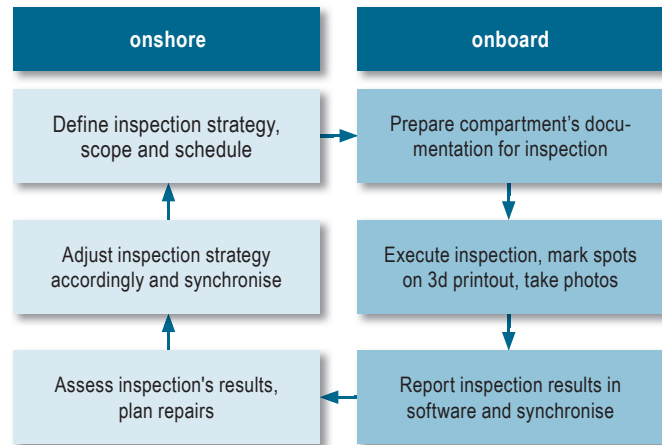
onshore

Define inspection strategy, scope and schedule

Adjust inspection strategy accordingly and synchronise

Assess inspection's results, plan repairs

onboard

Prepare compartment’s documentation for inspection

Execute inspection, mark spots on 3d printout, take photos

Report inspection results in software and synchronise